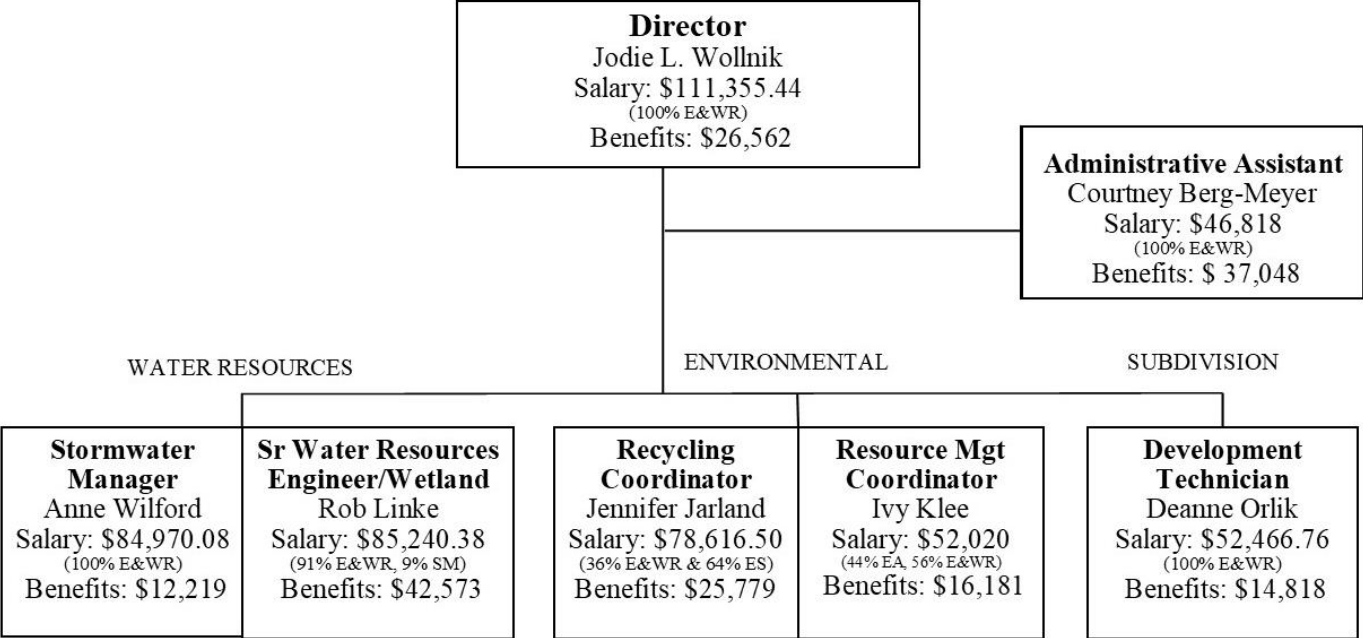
**Director**
Jodie L. Wollnik
Salary: $111,355.44
(100% E&WR)
Benefits: $26,562

**Administrative Assistant**
Courtney Berg-Meyer
Salary: $46,818
(100% E&WR)
Benefits: $ 37,048

WATER RESOURCES

ENVIRONMENTAL

SUBDIVISION

**Stormwater Manager**
Anne Wilford
Salary: $84,970.08
(100% E&WR)
Benefits: $12,219

**Sr Water Resources Engineer/Wetland**
Rob Linke
Salary: $85,240.38
(91% E&WR, 9% SM)
Benefits: $42,573

**Recycling Coordinator**
Jennifer Jarland
Salary: $78,616.50
(36% E&WR & 64% ES)
Benefits: $25,779

**Resource Mgt Coordinator**
Ivy Klee
Salary: $52,020
(44% EA, 56% E&WR)
Benefits: $16,181

**Development Technician**
Deanne Orlik
Salary: $52,466.76
(100% E&WR)
Benefits: $14,818